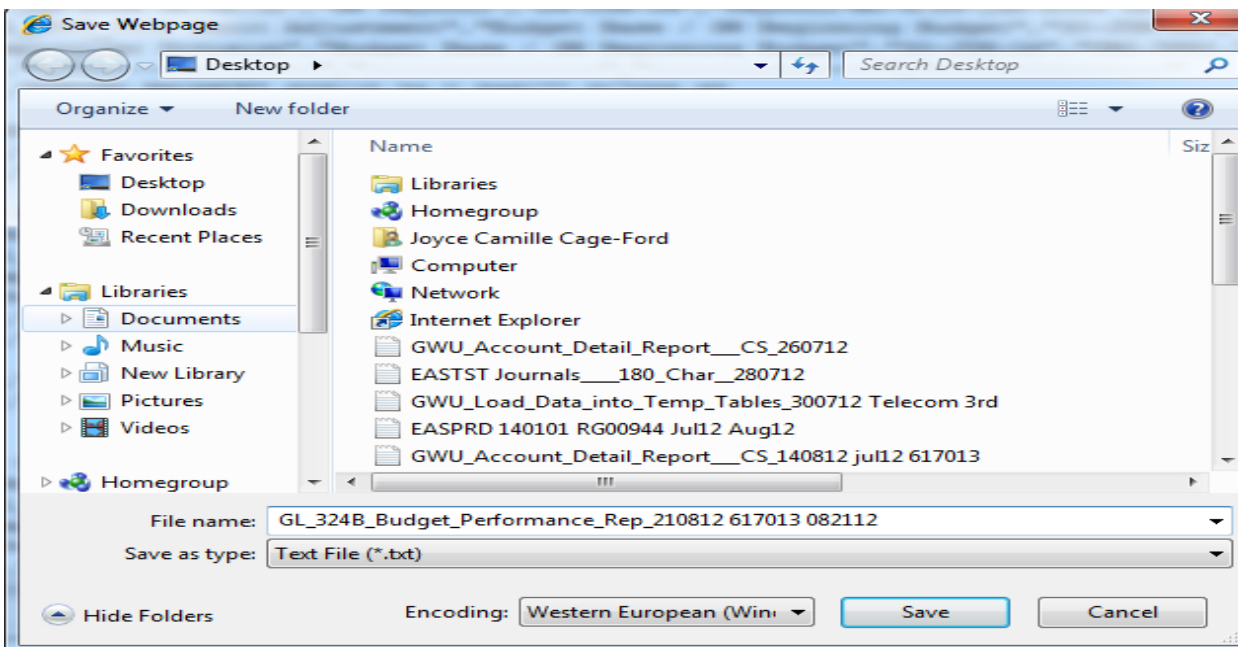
Save Webpage

Desktop ▸

Search Desktop

Organize ▾ New folder

Favorites
Desktop
Downloads
Recent Places

Libraries
Documents
Music
New Library
Pictures
Videos

Homegroup

Name

Siz

Libraries
Homegroup
Joyce Camille Cage-Ford
Computer
Network
Internet Explorer
GWU_Account_Detail_Report___CS_260712
EASTST Journals____180_Char__280712
GWU_Load_Data_into_Temp_Tables_300712 Telecom 3rd
EASPRD 140101 RG00944 Jul12 Aug12
GWU_Account_Detail_Report___CS_140812 jul12 617013

File name: GL_324B_Budget_Performance_Rep_210812 617013 082112
Save as type: Text File (*.txt)

Hide Folders

Encoding: Western European (Win

Save

Cancel